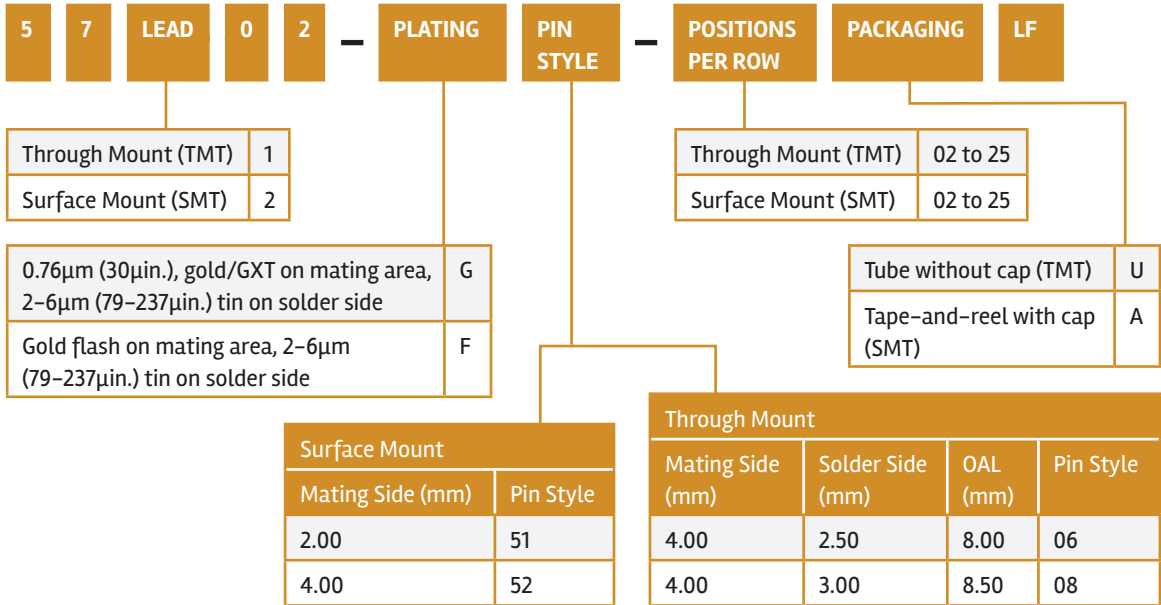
5 7 LEAD 0 2 – PLATING PIN STYLE – POSITIONS PER ROW PACKAGING LF

| Through Mount (TMT) | 1 |
|---|---|
| Surface Mount (SMT) | 2 |

| Through Mount (TMT) | 02 to 25 |
|---|---|
| Surface Mount (SMT) | 02 to 25 |

| 0.76µm (30µin.), gold/GXT on mating area, 2–6µm (79–237µin.) tin on solder side | G |
|---|---|
| Gold flash on mating area, 2–6µm (79–237µin.) tin on solder side | F |

| Tube without cap (TMT) | U |
|---|---|
| Tape-and-reel with cap (SMT) | A |

Surface Mount

| Mating Side (mm) | Pin Style |
|---|---|
| 2.00 | 51 |
| 4.00 | 52 |

Through Mount

| Mating Side (mm) | Solder Side (mm) | OAL (mm) | Pin Style |
|---|---|---|---|
| 4.00 | 2.50 | 8.00 | 06 |
| 4.00 | 3.00 | 8.50 | 08 |